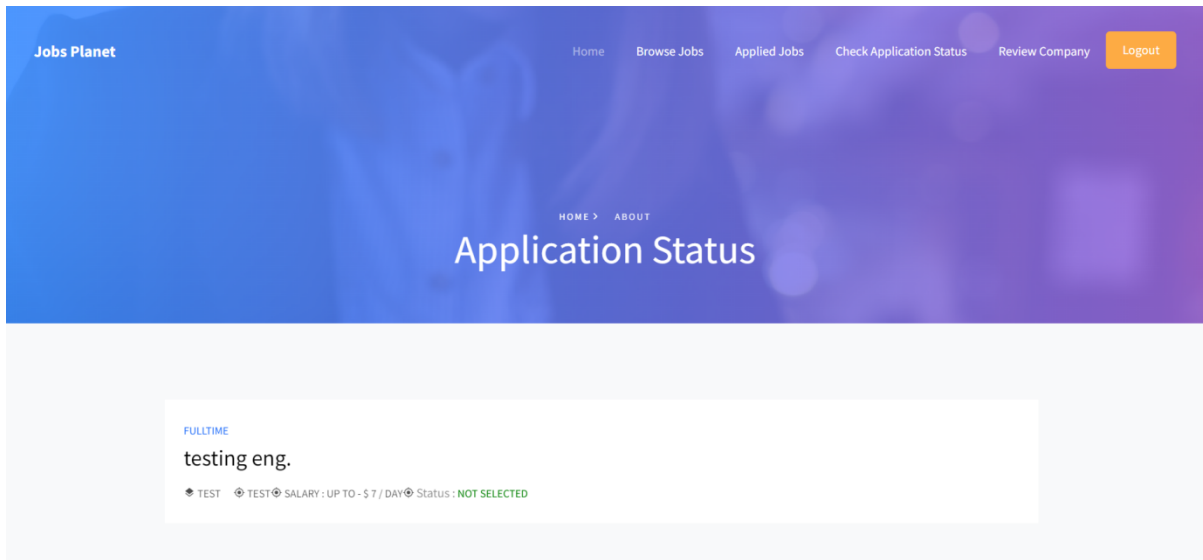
Jobs Planet

Home Browse Jobs Applied Jobs Check Application Status Review Company Logout

HOME > ABOUT

Application Status

FULLTIME

testing eng.

TEST TEST SALARY : UP TO - $ 7 / DAY Status : NOT SELECTED